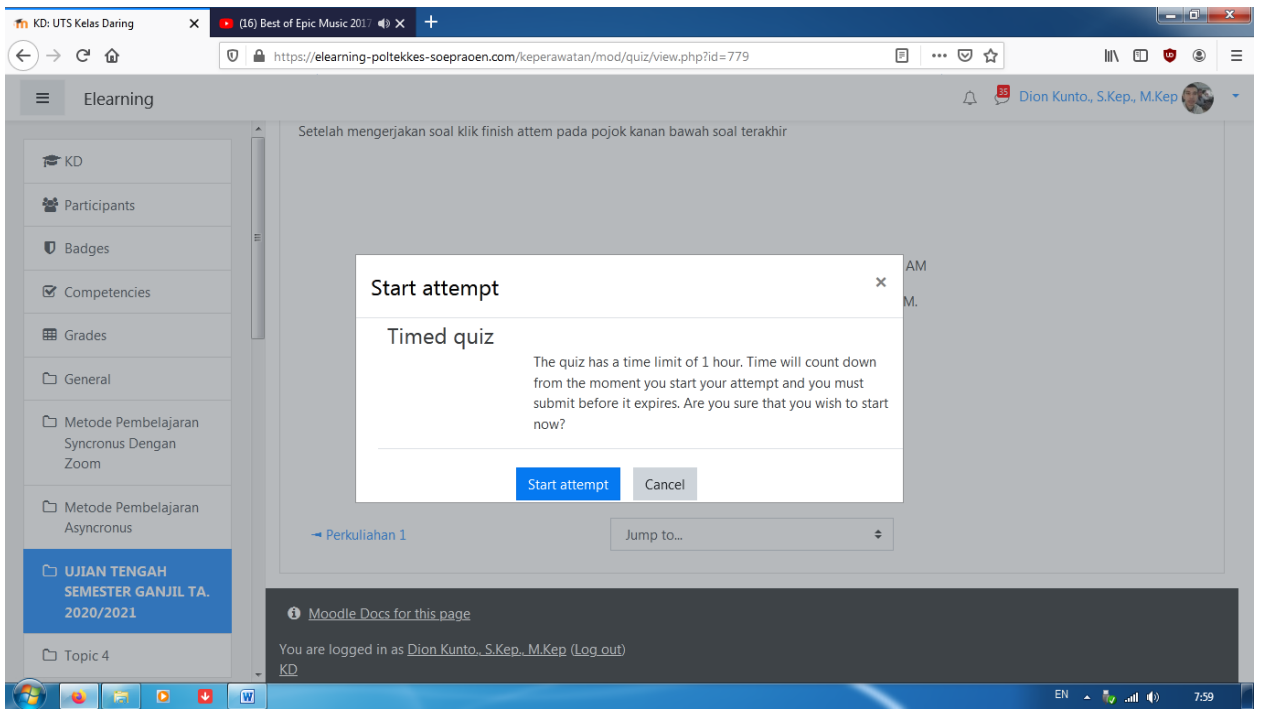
KD: UTS Kelas Daring ×
(16) Best of Epic Music 2017 ×
+

https://elearning-poltekkes-soepraoen.com/keperawatan/mod/quiz/view.php?id=779

Elearning
35
Dion Kunto., S.Kep., M.Kep

KD
Participants
Badges
Competencies
Grades
General
Metode Pembelajaran Syncronus Dengan Zoom
Metode Pembelajaran Asyncronus
UJIAN TENGAH SEMESTER GANJIL TA. 2020/2021
Topic 4

Setelah mengerjakan soal klik finish attem pada pojok kanan bawah soal terakhir

AM
M.

Start attempt
×
Timed quiz
The quiz has a time limit of 1 hour. Time will count down from the moment you start your attempt and you must submit before it expires. Are you sure that you wish to start now?
Start attempt
Cancel

◄ Perkuliahan 1
Jump to...

Moodle Docs for this page
You are logged in as Dion Kunto., S.Kep., M.Kep (Log out)
KD

EN
7:59